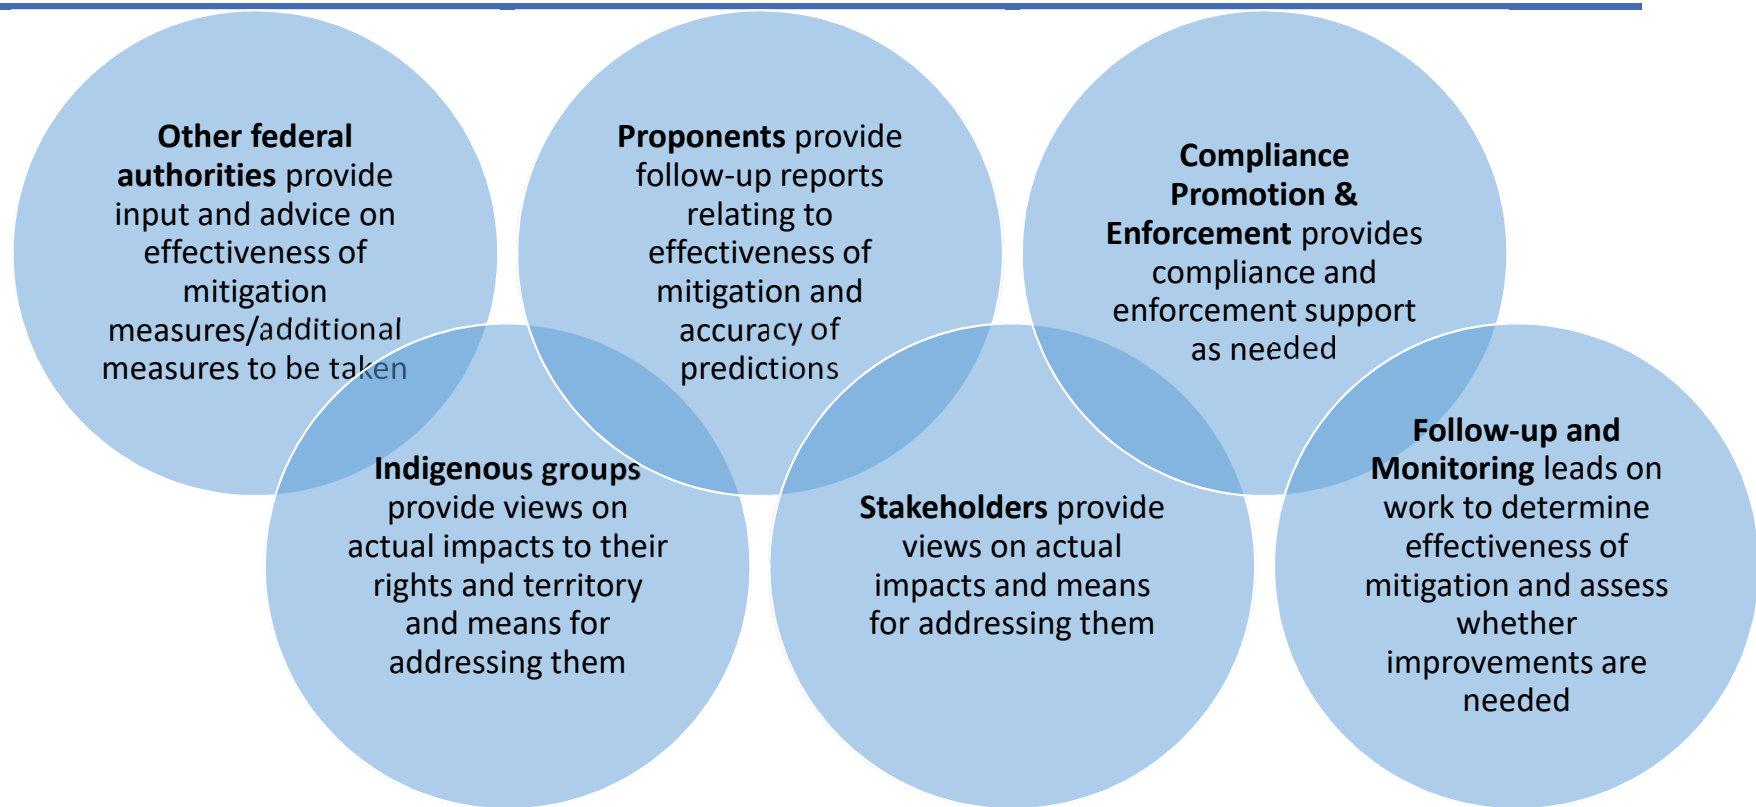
Other federal authorities provide input and advice on effectiveness of mitigation measures/additional measures to be taken

Proponents provide follow-up reports relating to effectiveness of mitigation and accuracy of predictions

Compliance Promotion & Enforcement provides compliance and enforcement support as needed

Indigenous groups provide views on actual impacts to their rights and territory and means for addressing them

Stakeholders provide views on actual impacts and means for addressing them

Follow-up and Monitoring leads on work to determine effectiveness of mitigation and assess whether improvements are needed